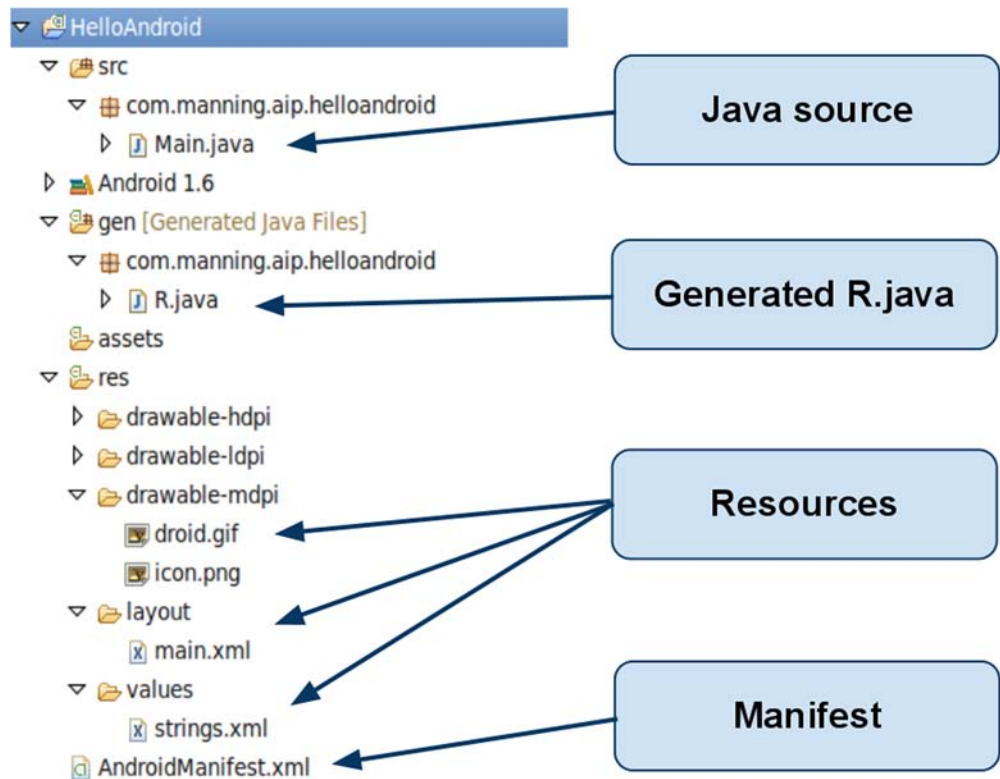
HelloAndroid
src
com.manning.aip.helloandroid
Main.java
Android 1.6
gen [Generated Java Files]
com.manning.aip.helloandroid
R.java
assets
res
drawable-hdpi
drawable-ldpi
drawable-mdpi
droid.gif
icon.png
layout
main.xml
values
strings.xml
AndroidManifest.xml

Java source

Generated R.java

Resources

Manifest